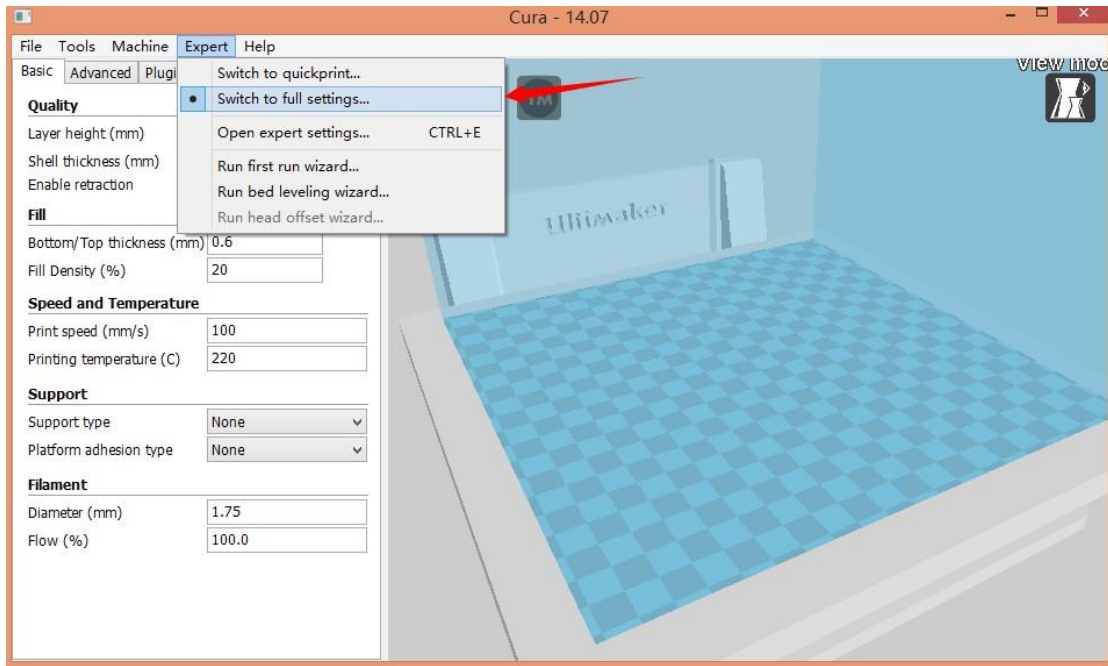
Cura - 14.07

File Tools Machine Expert Help

Basic Advanced Plugi

Switch to quickprint...
Switch to full settings...
Open expert settings... CTRL+E
Run first run wizard...
Run bed leveling wizard...
Run head offset wizard...

View mod

Quality
Layer height (mm)
Shell thickness (mm)
Enable retraction

Fill
Bottom/Top thickness (mm) 0.6
Fill Density (%) 20

Speed and Temperature
Print speed (mm/s) 100
Printing temperature (C) 220

Support
Support type None
Platform adhesion type None

Filament
Diameter (mm) 1.75
Flow (%) 100.0

Ultimaker